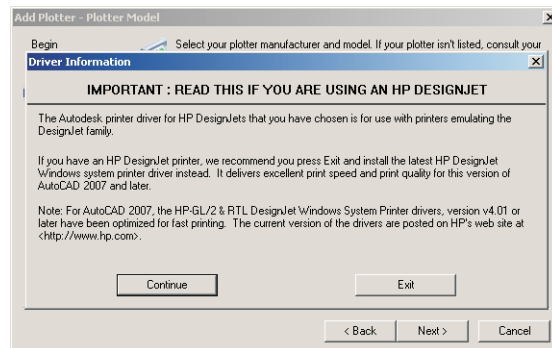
Add Plotter - Plotter Model

×

Begin

Select your plotter manufacturer and model. If your plotter isn't listed, consult your

Driver Information

×

IMPORTANT : READ THIS IF YOU ARE USING AN HP DESIGNJET

The Autodesk printer driver for HP DesignJets that you have chosen is for use with printers emulating the DesignJet family.

If you have an HP DesignJet printer, we recommend you press Exit and install the latest HP DesignJet Windows system printer driver instead. It delivers excellent print speed and print quality for this version of AutoCAD 2007 and later.

Note: For AutoCAD 2007, the HP-GL/2 & RTL DesignJet Windows System Printer drivers, version v4.01 or later have been optimized for fast printing. The current version of the drivers are posted on HP's web site at <http://www.hp.com>.

Continue

Exit

< Back

Next >

Cancel